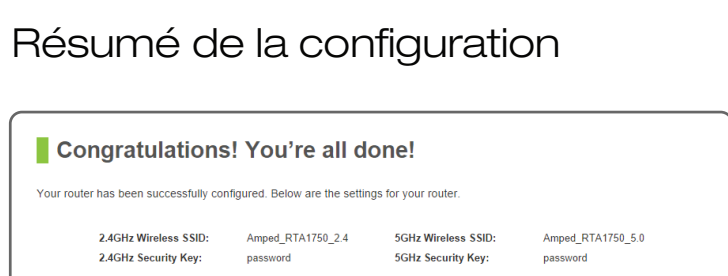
Résumé de la configuration

Congratulations! You're all done!

Your router has been successfully configured. Below are the settings for your router.

| | | | |
|---|---|---|---|
| 2.4GHz Wireless SSID: | Amped_RTA1750_2.4 | 5GHz Wireless SSID: | Amped_RTA1750_5.0 |
| 2.4GHz Security Key: | password | 5GHz Security Key: | password |